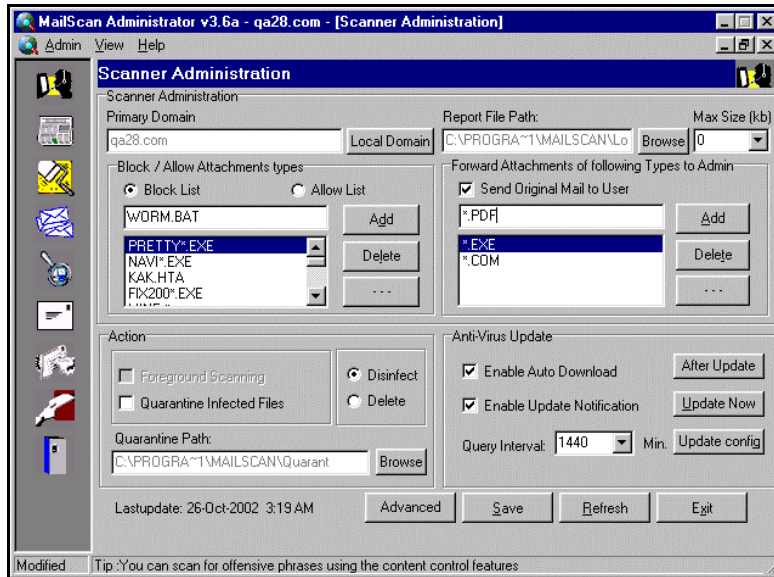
MailScan Administrator v3.6a - qa28.com - [Scanner Administration]

Admin View Help

Scanner Administration

Scanner Administration

Primary Domain

qa28.com

Local Domain

Report File Path:

C:\PROGRA~1\MAILSCAN\Lo

Browse

Max Size (kb)

0

Block / Allow Attachments types

Block List

Allow List

WORM.BAT

Add

PRETTY*.EXE
NAVI*.EXE
KAK.HTA
FIX200*.EXE

Delete

...

Forward Attachments of following Types to Admin

Send Original Mail to User

*.PDF

Add

*.EXE
*.COM

Delete

...

Action

Foreground Scanning

Quarantine Infected Files

Disinfect

Delete

Quarantine Path:

C:\PROGRA~1\MAILSCAN\Quarant

Browse

Anti-Virus Update

Enable Auto Download

After Update

Enable Update Notification

Update Now

Query Interval: 1440 Min.

Update config

Lastupdate: 26-Oct-2002 3:19 AM

Advanced

Save

Refresh

Exit

Modified

Tip :You can scan for offensive phrases using the content control features